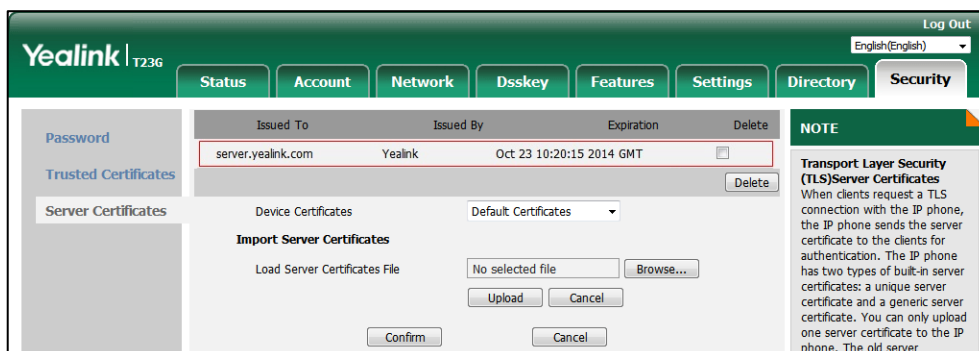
Log Out

English(English)

Yealink T23G

Status | Account | Network | Dsskey | Features | Settings | Directory | Security

Password

Trusted Certificates

Server Certificates

| Issued To | Issued By | Expiration | Delete |
|---|---|---|---|
| server.yealink.com | Yealink | Oct 23 10:20:15 2014 GMT | |

Delete

Device Certificates Default Certificates

Import Server Certificates

Load Server Certificates File No selected file Browse...

Upload Cancel

Confirm Cancel

NOTE

Transport Layer Security (TLS)Server Certificates
When clients request a TLS connection with the IP phone, the IP phone sends the server certificate to the clients for authentication. The IP phone has two types of built-in server certificates: a unique server certificate and a generic server certificate. You can only upload one server certificate to the IP phone. The old server